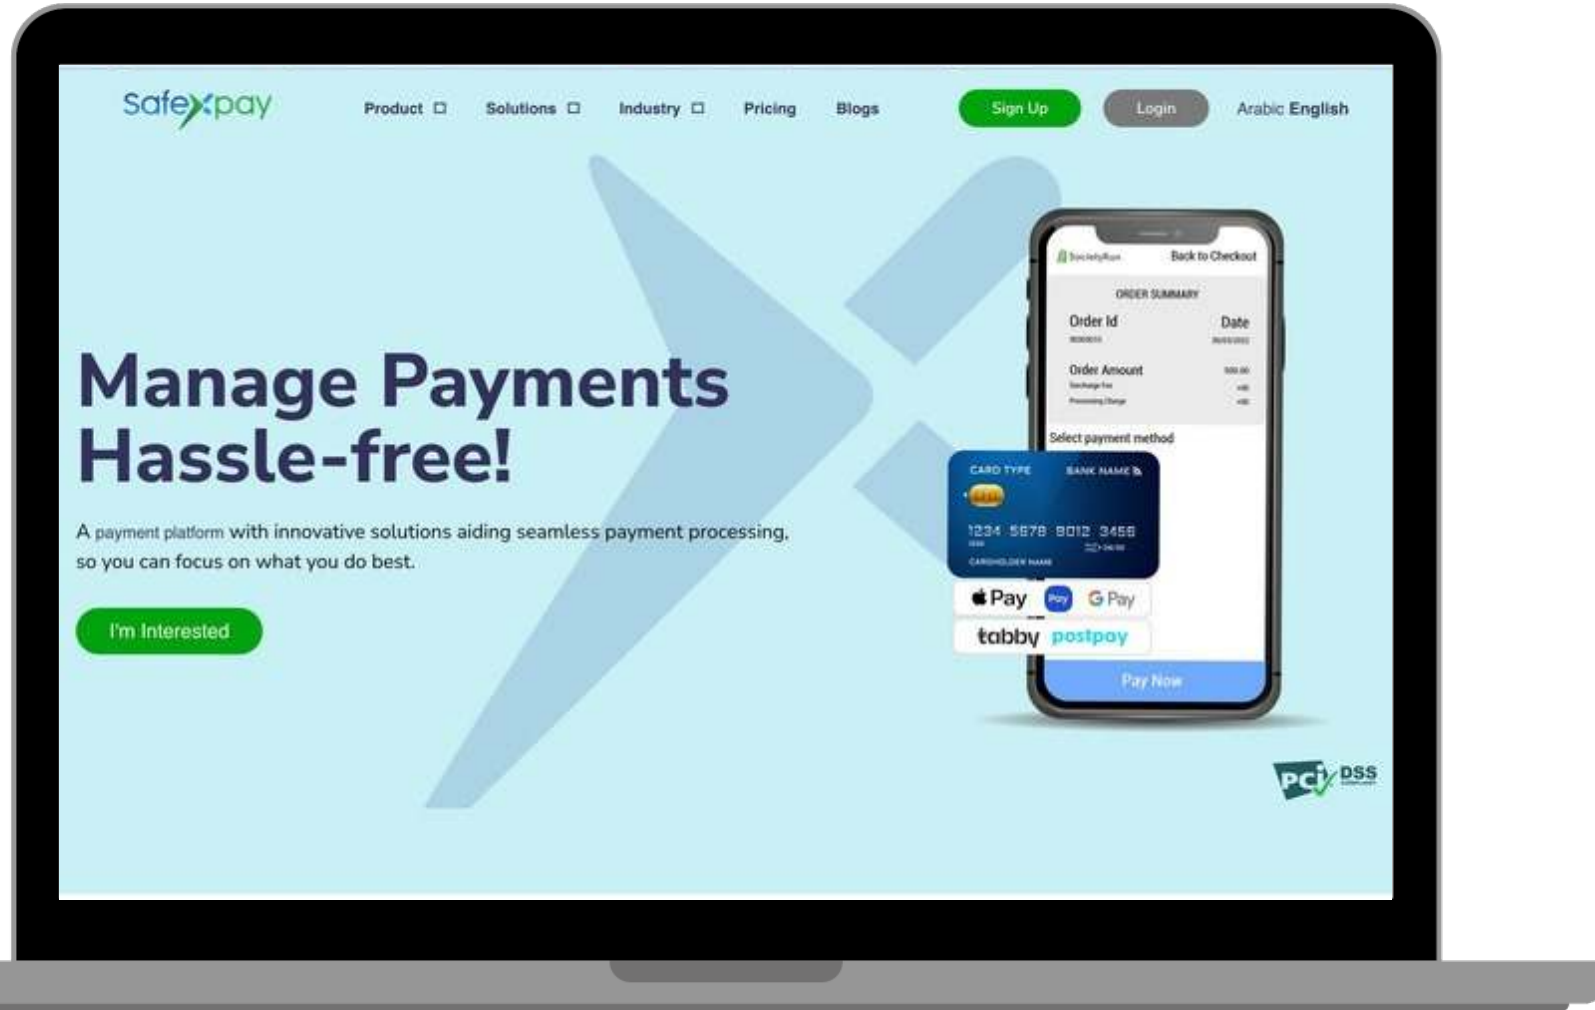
Safexpay

Product □ Solutions □ Industry □ Pricing Blogs

Sign Up Login Arabic English

Manage Payments Hassle-free!

A payment platform with innovative solutions aiding seamless payment processing, so you can focus on what you do best.

I'm Interested

SocietyRun Back to Checkout

ORDER SUMMARY

Order Id Date

Order Amount

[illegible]

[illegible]

Select payment method

CARD TYPE BANK NAME

1234 5678 9012 3456

CARDHOLDER NAME

Pay Pay G Pay

tabby postpay

Pay Now

PCI DSS